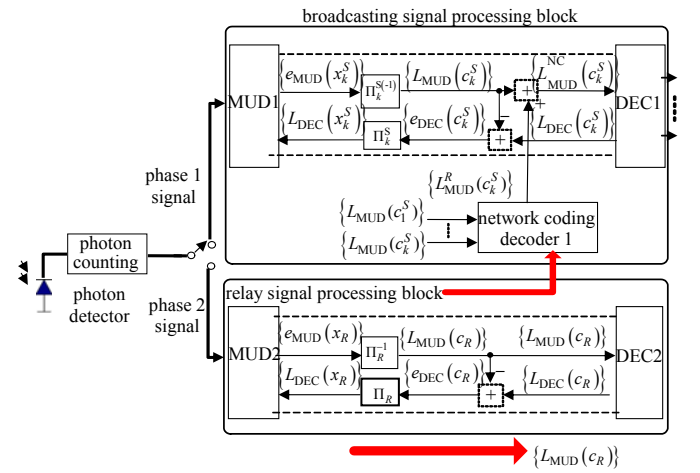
broadcasting signal processing block

MUD1

$\left\{e_{\text{MUD}}\left(x_k^S\right)\right\}$ $\Pi_k^{S(-1)}$ $\left\{L_{\text{MUD}}\left(c_k^S\right)\right\}$ $\left\{L_{\text{MUD}}^{\text{NC}}\left(c_k^S\right)\right\}$ + + −

$\left\{L_{\text{DEC}}\left(x_k^S\right)\right\}$ $\Pi_k^S$ $\left\{e_{\text{DEC}}\left(c_k^S\right)\right\}$ + − $\left\{L_{\text{DEC}}\left(c_k^S\right)\right\}$

DEC1

$\left\{L_{\text{MUD}}^R\left(c_k^S\right)\right\}$

$\left\{L_{\text{MUD}}\left(c_1^S\right)\right\}$

$\left\{L_{\text{MUD}}\left(c_k^S\right)\right\}$

network coding decoder 1

phase 1 signal

photon counting

photon detector

phase 2 signal

relay signal processing block

MUD2

$\left\{e_{\text{MUD}}\left(x_R\right)\right\}$ $\Pi_R^{-1}$ $\left\{L_{\text{MUD}}\left(c_R\right)\right\}$ $\left\{L_{\text{MUD}}\left(c_R\right)\right\}$

$\left\{L_{\text{DEC}}\left(x_R\right)\right\}$ $\Pi_R$ $\left\{e_{\text{DEC}}\left(c_R\right)\right\}$ + − $\left\{L_{\text{DEC}}\left(c_R\right)\right\}$

DEC2

$\left\{L_{\text{MUD}}\left(c_R\right)\right\}$